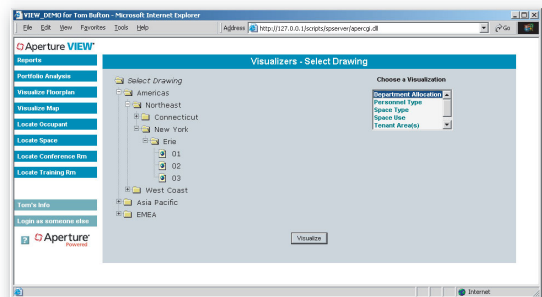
VIEW_DEMO for Tom Bufton - Microsoft Internet Explorer

File Edit View Favorites Tools Help

Address http://127.0.0.1/scripts/spserver/apercgi.dll

Go

Aperture VIEW

Reports

Portfolio Analysis

Visualize Floorplan

Visualize Map

Locate Occupant

Locate Space

Locate Conference Rm

Locate Training Rm

Tom's Info

Login as someone else

Aperture Powered

Visualizers - Select Drawing

Select Drawing

Americas

Northeast

Connecticut

New York

Erie

01

02

03

West Coast

Asia Pacific

EMEA

Choose a Visualization

Department Allocation

Personnel Type

Space Type

Space Use

Tenant Area(s)

Visualize

Internet